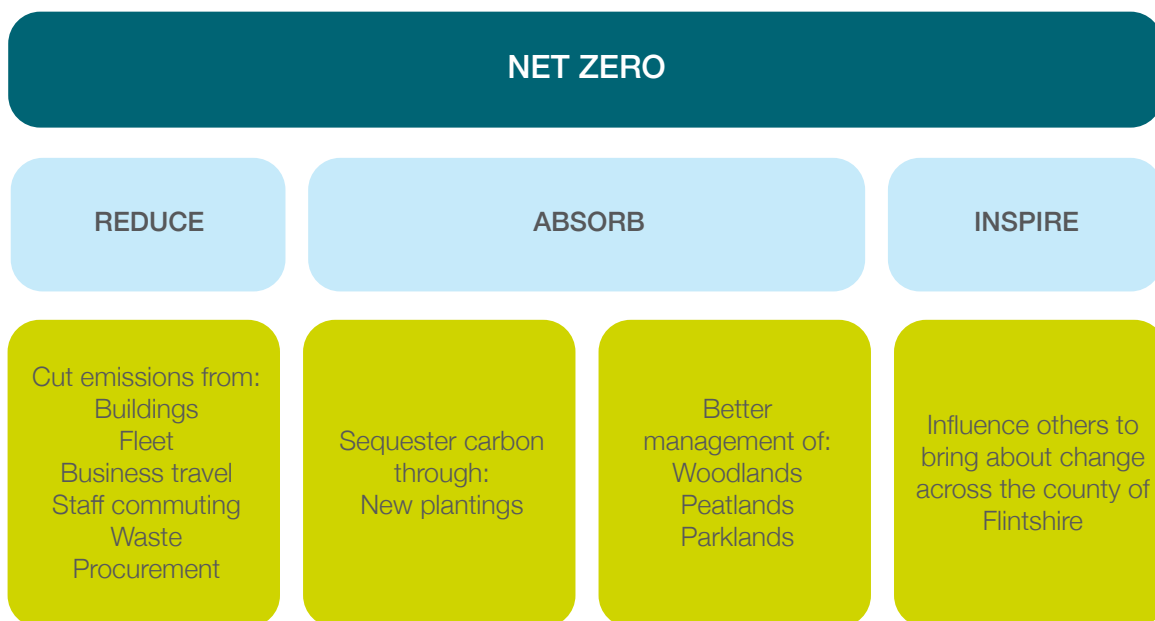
NET ZERO

REDUCE

ABSORB

INSPIRE

Cut emissions from:
Buildings
Fleet
Business travel
Staff commuting
Waste
Procurement

Sequester carbon through:
New plantings

Better management of:
Woodlands
Peatlands
Parklands

Influence others to bring about change across the county of Flintshire